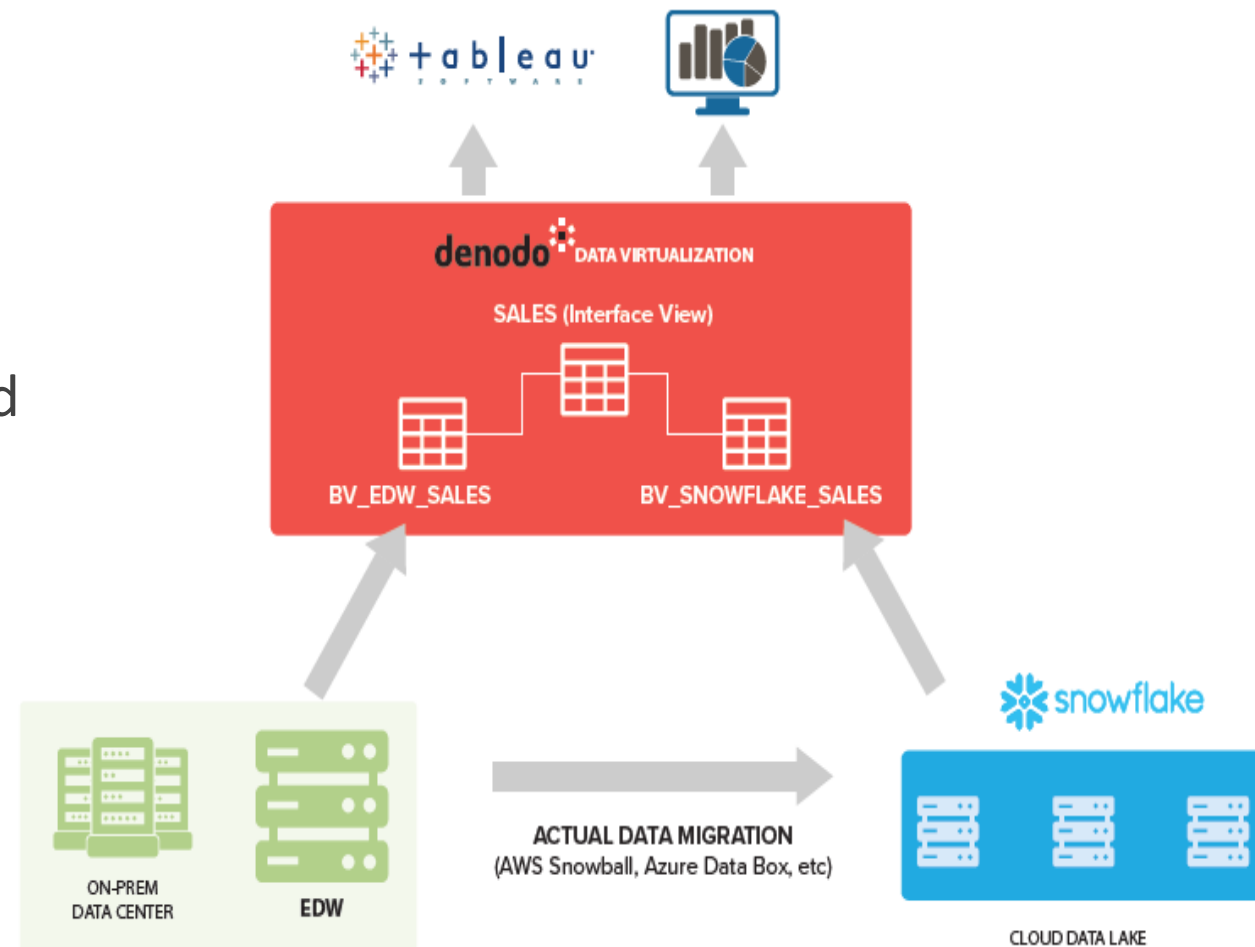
tableau
SOFTWARE

denodo DATA VIRTUALIZATION

SALES (Interface View)

BV_EDW_SALES

BV_SNOWFLAKE_SALES

d

snowflake

ON-PREM
DATA CENTER

EDW

ACTUAL DATA MIGRATION
(AWS Snowball, Azure Data Box, etc)

CLOUD DATA LAKE